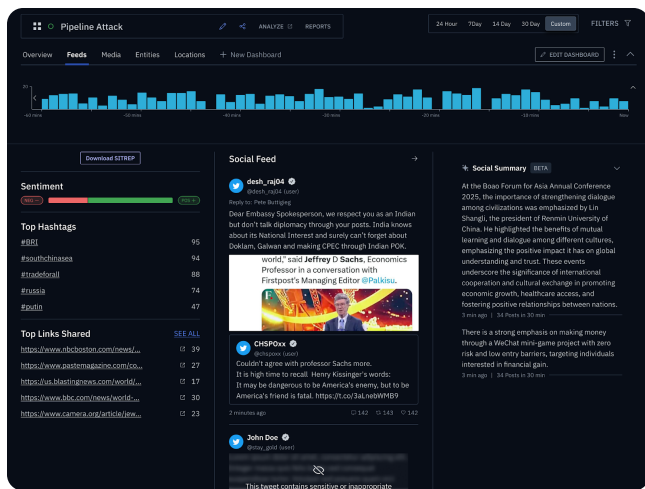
Pipeline Attack

ANALYZE REPORTS

24 Hour 7Day 14 Day 30 Day Custom FILTERS

Overview Feeds Media Entities Locations + New Dashboard

EDIT DASHBOARD

20

-60 mins -50 mins -40 mins -30 mins -20 mins -10 mins Now

Download SITREP

Sentiment

NEG POS

Top Hashtags

| | |
|---|---|
| #BRI | 95 |
| #southchinasea | 94 |
| #tradeforall | 88 |
| #russia | 74 |
| #putin | 47 |

Top Links Shared SEE ALL

| | |
|---|---|
| https://www.nbcboston.com/news/... | 39 |
| https://www.pastemagazine.com/co... | 27 |
| https://us.blastingnews.com/world/... | 17 |
| https://www.bbc.com/news/world/... | 30 |
| https://www.camera.org/article/jew... | 23 |

Social Feed

desh_raj04
@desh_raj04 (user)
Reply to: Pete Buttigieg
Dear Embassy Spokesperson, we respect you as an Indian but don't talk diplomacy through your posts. India knows about its National Interest and surely can't forget about Doklam, Galwan and making CPEC through Indian POK.

world," said Jeffrey D Sachs, Economics Professor in a conversation with Firstpost's Managing Editor @Palkisu.

CHSPOxx
@chspoxx (user)
Couldn't agree with professor Sachs more.
It is time to recall. Henry Kissinger's words:
It may be dangerous to be America's enemy, but to be America's friend is fatal. https://t.co/3aLnebWMB9

2 minutes ago 142 143 142

John Doe
@stay_gold (user)

This tweet contains sensitive or inappropriate

Social Summary BETA

At the Boao Forum for Asia Annual Conference 2025, the importance of strengthening dialogue among civilizations was emphasized by Lin Shangli, the president of Renmin University of China. He highlighted the benefits of mutual learning and dialogue among different cultures, emphasizing the positive impact it has on global understanding and trust. These events underscore the significance of international cooperation and cultural exchange in promoting economic growth, healthcare access, and fostering positive relationships between nations.
3 min ago | 34 Posts in 30 min

There is a strong emphasis on making money through a WeChat mini-game project with zero risk and low entry barriers, targeting individuals interested in financial gain.
3 min ago | 34 Posts in 30 min